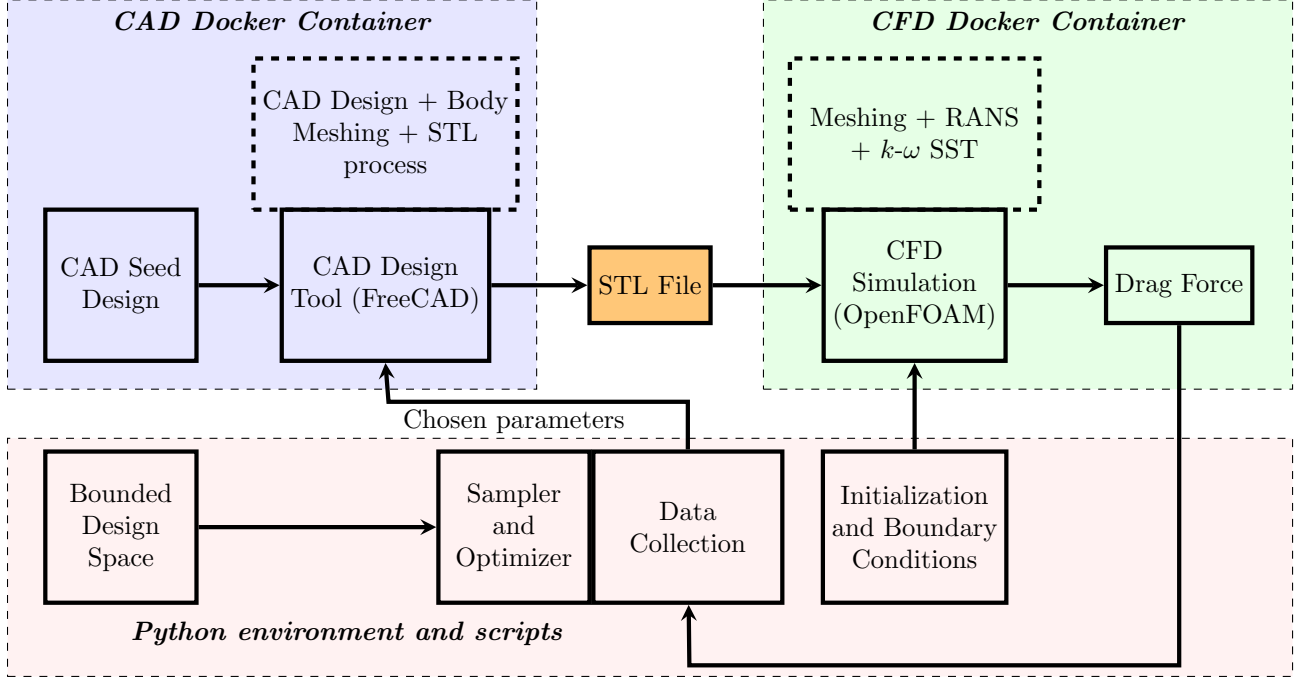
CAD Docker Container

CFD Docker Container

CAD Design + Body Meshing + STL process

Meshing + RANS + $k$-$\omega$ SST

CAD Seed Design

CAD Design Tool (FreeCAD)

STL File

CFD Simulation (OpenFOAM)

Drag Force

Chosen parameters

Bounded Design Space

Sampler and Optimizer

Data Collection

Initialization and Boundary Conditions

Python environment and scripts